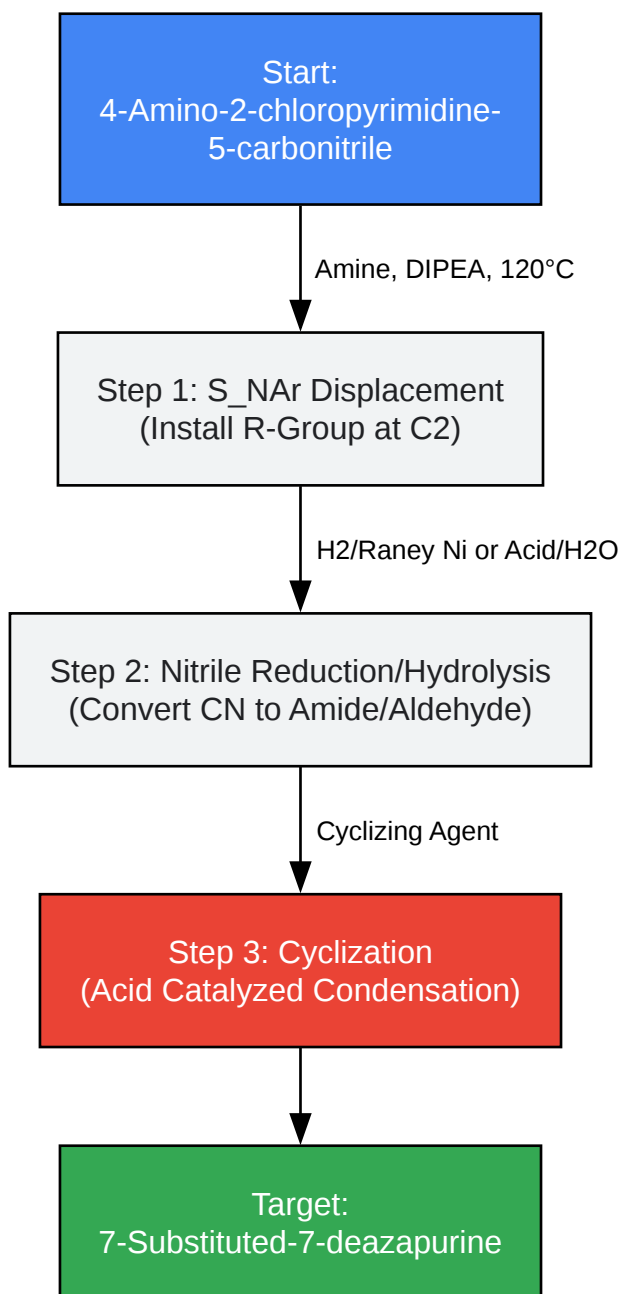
Start:
4-Amino-2-chloropyrimidine-5-carbonitrile

Amine, DIPEA, 120°C

Step 1: S_NAr Displacement
(Install R-Group at C2)

H2/Raney Ni or Acid/H2O

Step 2: Nitrile Reduction/Hydrolysis
(Convert CN to Amide/Aldehyde)

Cyclizing Agent

Step 3: Cyclization
(Acid Catalyzed Condensation)

Target:
7-Substituted-7-deazapurine